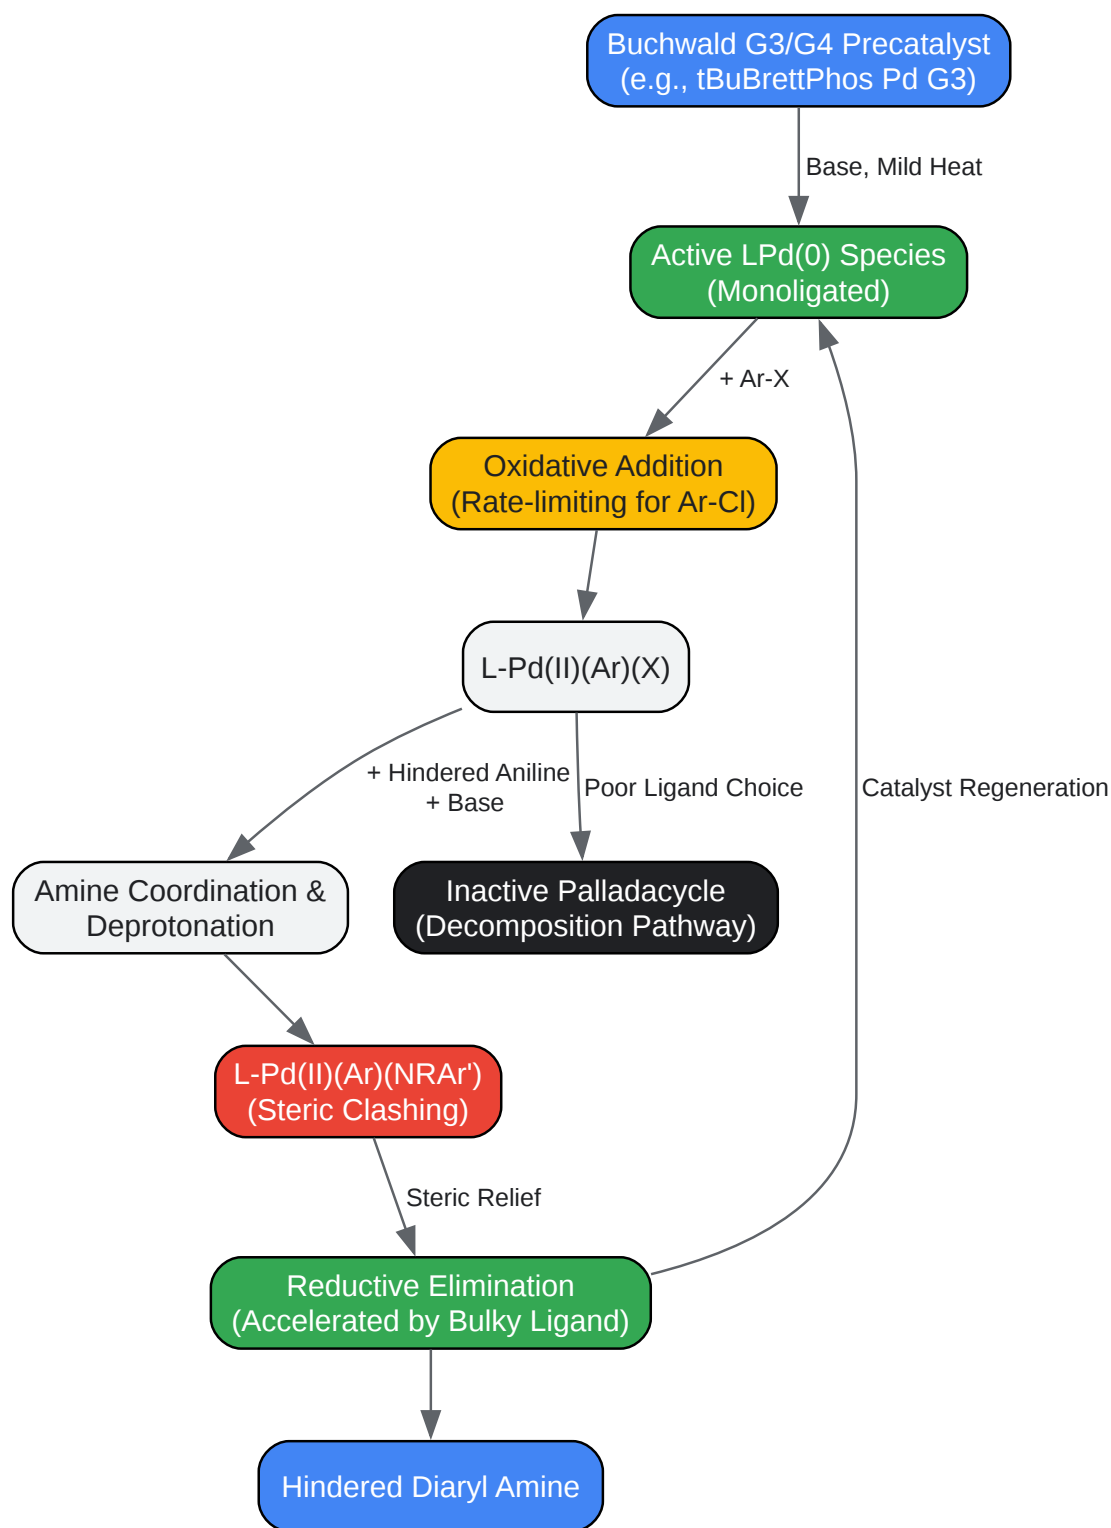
Buchwald G3/G4 Precatalyst
(e.g., tBuBrettPhos Pd G3)

Base, Mild Heat

Active LPd(0) Species
(Monoligated)

+ Ar-X

Oxidative Addition
(Rate-limiting for Ar-Cl)

L-Pd(II)(Ar)(X)

+ Hindered Aniline
+ Base

Poor Ligand Choice

Catalyst Regeneration

Amine Coordination &
Deprotonation

Inactive Palladacycle
(Decomposition Pathway)

L-Pd(II)(Ar)(NRAr')
(Steric Clashing)

Steric Relief

Reductive Elimination
(Accelerated by Bulky Ligand)

Hindered Diaryl Amine